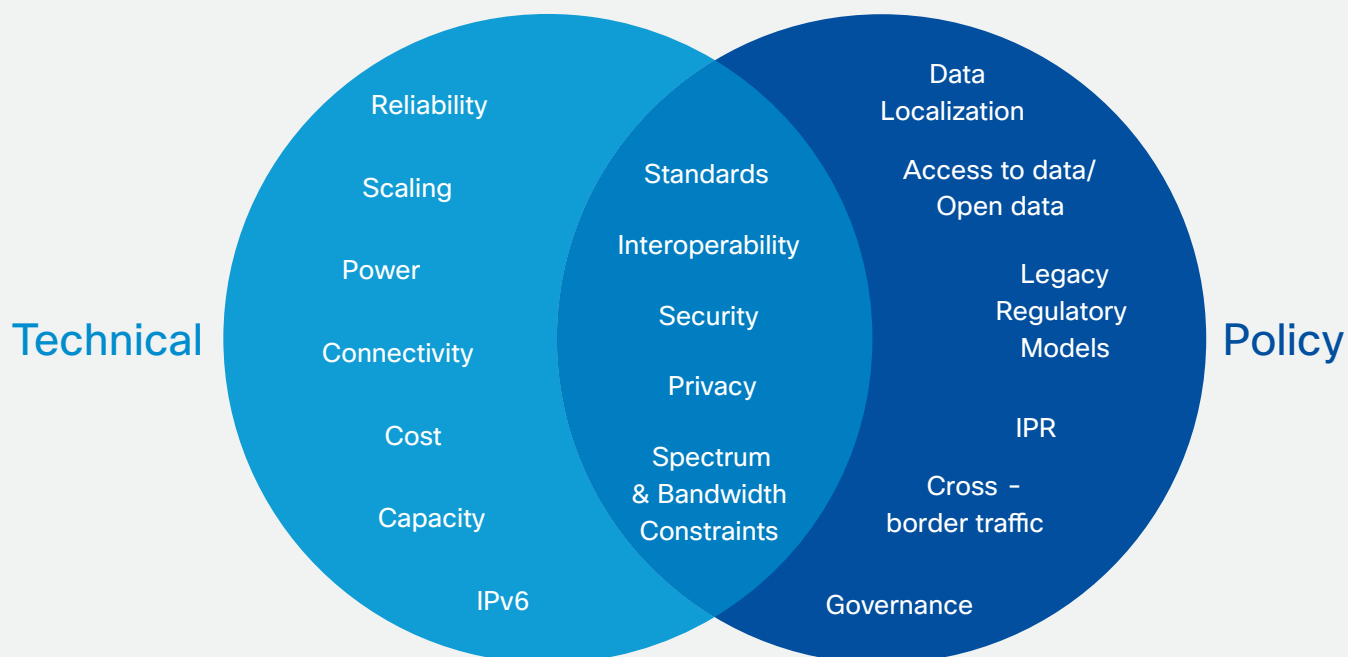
Technical

Reliability

Scaling

Power

Connectivity

Cost

Capacity

IPv6

Standards

Interoperability

Security

Privacy

Spectrum & Bandwidth Constraints

Data Localization

Access to data/ Open data

Legacy Regulatory Models

IPR

Cross - border traffic

Governance

Policy